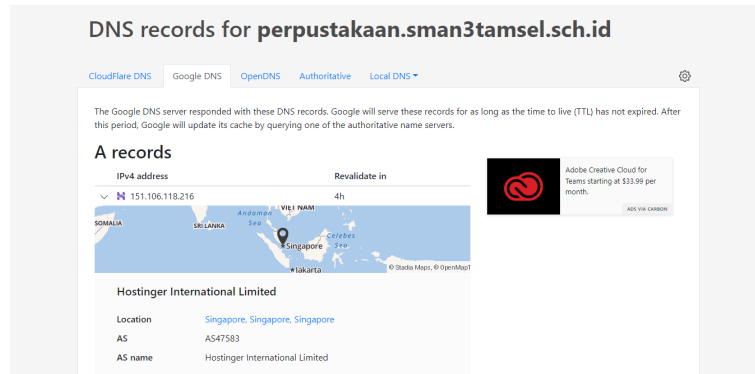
DNS records for **perpustakaan.sman3tamsel.sch.id**

CloudFlare DNS | Google DNS | OpenDNS | Authoritative | Local DNS

The Google DNS server responded with these DNS records. Google will serve these records for as long as the time to live (TTL) has not expired. After this period, Google will update its cache by querying one of the authoritative name servers.

A records

| IPv4 address | Revalidate in |
|---|---|
| 151.106.118.216 | 4h |

SOMALIA
SRI LANKA
Andaman Sea
VIET NAM
Singapore
Celebes Sea
Jakarta
© Stadia Maps, © OpenMapT

Hostinger International Limited

| | |
|---|---|
| Location | Singapore, Singapore, Singapore |
| AS | AS47583 |
| AS name | Hostinger International Limited |

Adobe Creative Cloud for Teams starting at $33.99 per month.

ADS VIA CARBON